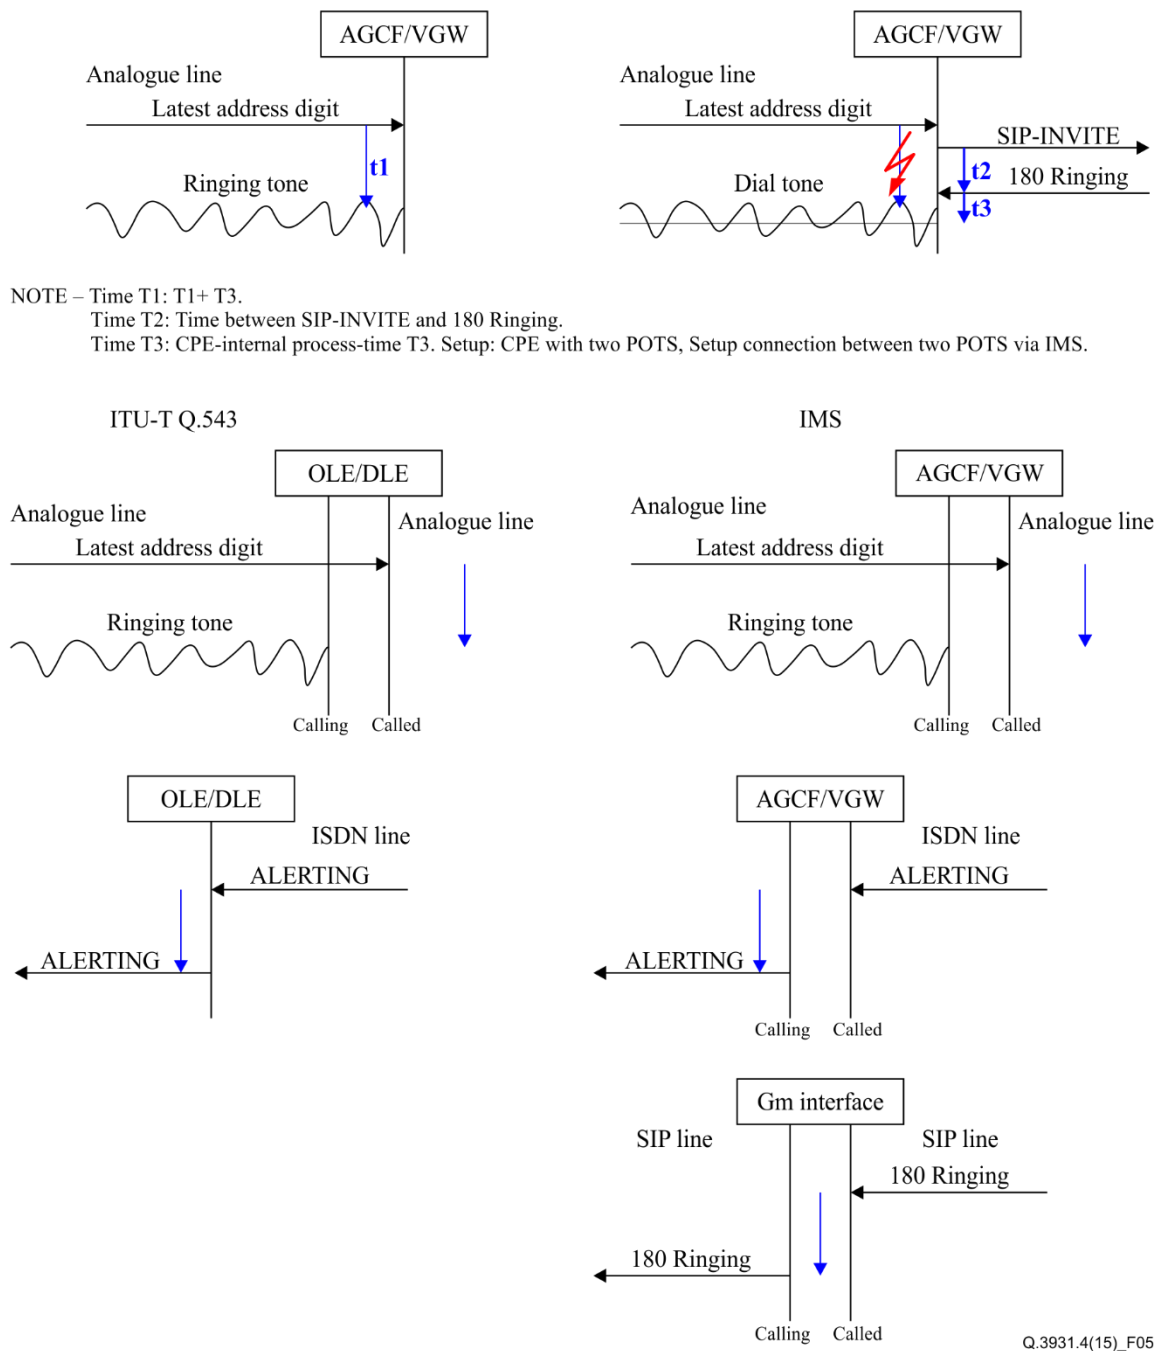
AGCF/VGW

Analogue line

Latest address digit

t1

Ringing tone

AGCF/VGW

Analogue line

Latest address digit

SIP-INVITE

t2 180 Ringing

Dial tone

t3

NOTE – Time T1: T1+ T3.
Time T2: Time between SIP-INVITE and 180 Ringing.
Time T3: CPE-internal process-time T3. Setup: CPE with two POTS, Setup connection between two POTS via IMS.

ITU-T Q.543

OLE/DLE

Analogue line

Analogue line

Latest address digit

Ringing tone

Calling Called

IMS

AGCF/VGW

Analogue line

Analogue line

Latest address digit

Ringing tone

Calling Called

OLE/DLE

ISDN line

ALERTING

ALERTING

AGCF/VGW

ISDN line

ALERTING

ALERTING

Calling Called

Gm interface

SIP line

SIP line

180 Ringing

180 Ringing

Calling Called

Q.3931.4(15)_F05